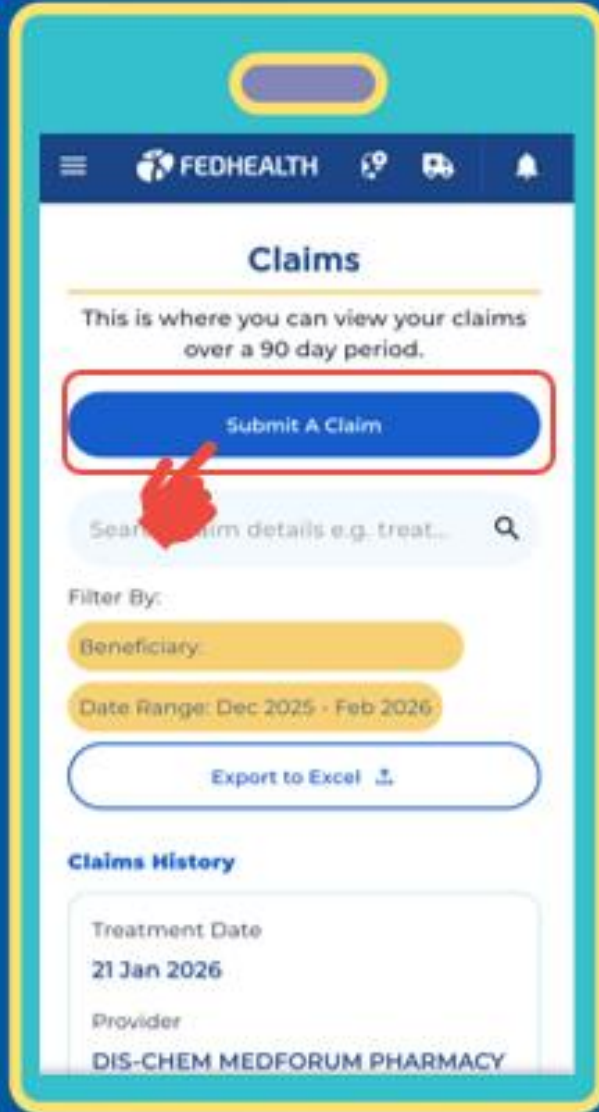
FEDHEALTH

Claims

This is where you can view your claims over a 90 day period.

Submit A Claim

Sear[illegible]im details e.g. treat...

Filter By:

Beneficiary:

Date Range: Dec 2025 - Feb 2026

Export to Excel

Claims History

Treatment Date
21 Jan 2026

Provider
DIS-CHEM MEDFORUM PHARMACY